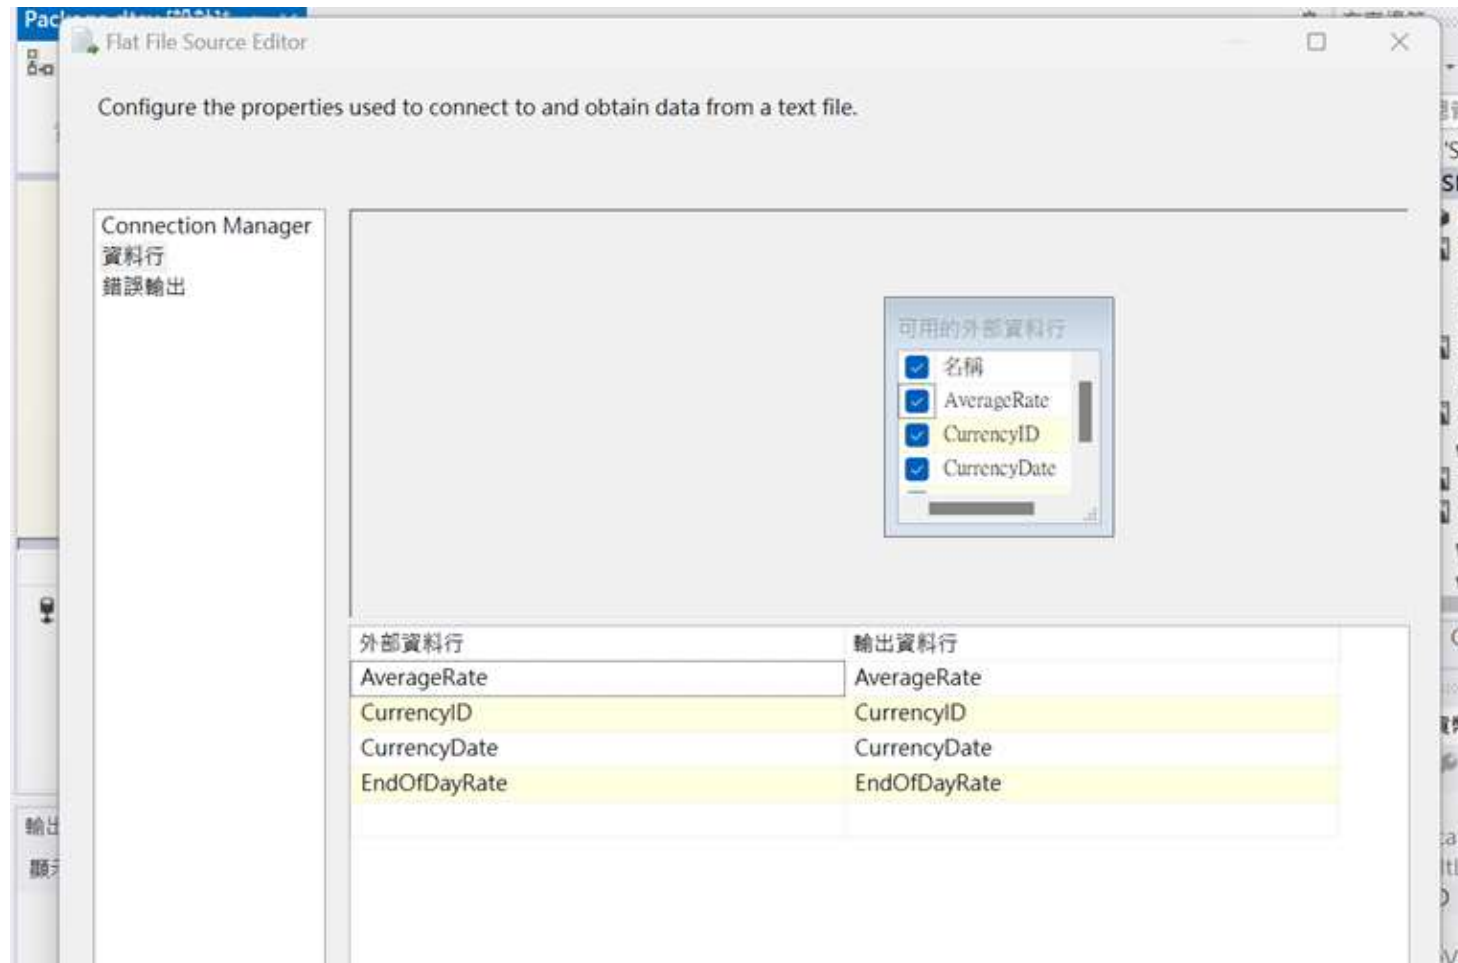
Flat File Source Editor

Configure the properties used to connect to and obtain data from a text file.

Connection Manager
資料行
錯誤輸出

可用的外部資料行
名稱
AverageRate
CurrencyID
CurrencyDate

| 外部資料行 | 輸出資料行 |
|---|---|
| AverageRate | AverageRate |
| CurrencyID | CurrencyID |
| CurrencyDate | CurrencyDate |
| EndOfDayRate | EndOfDayRate |